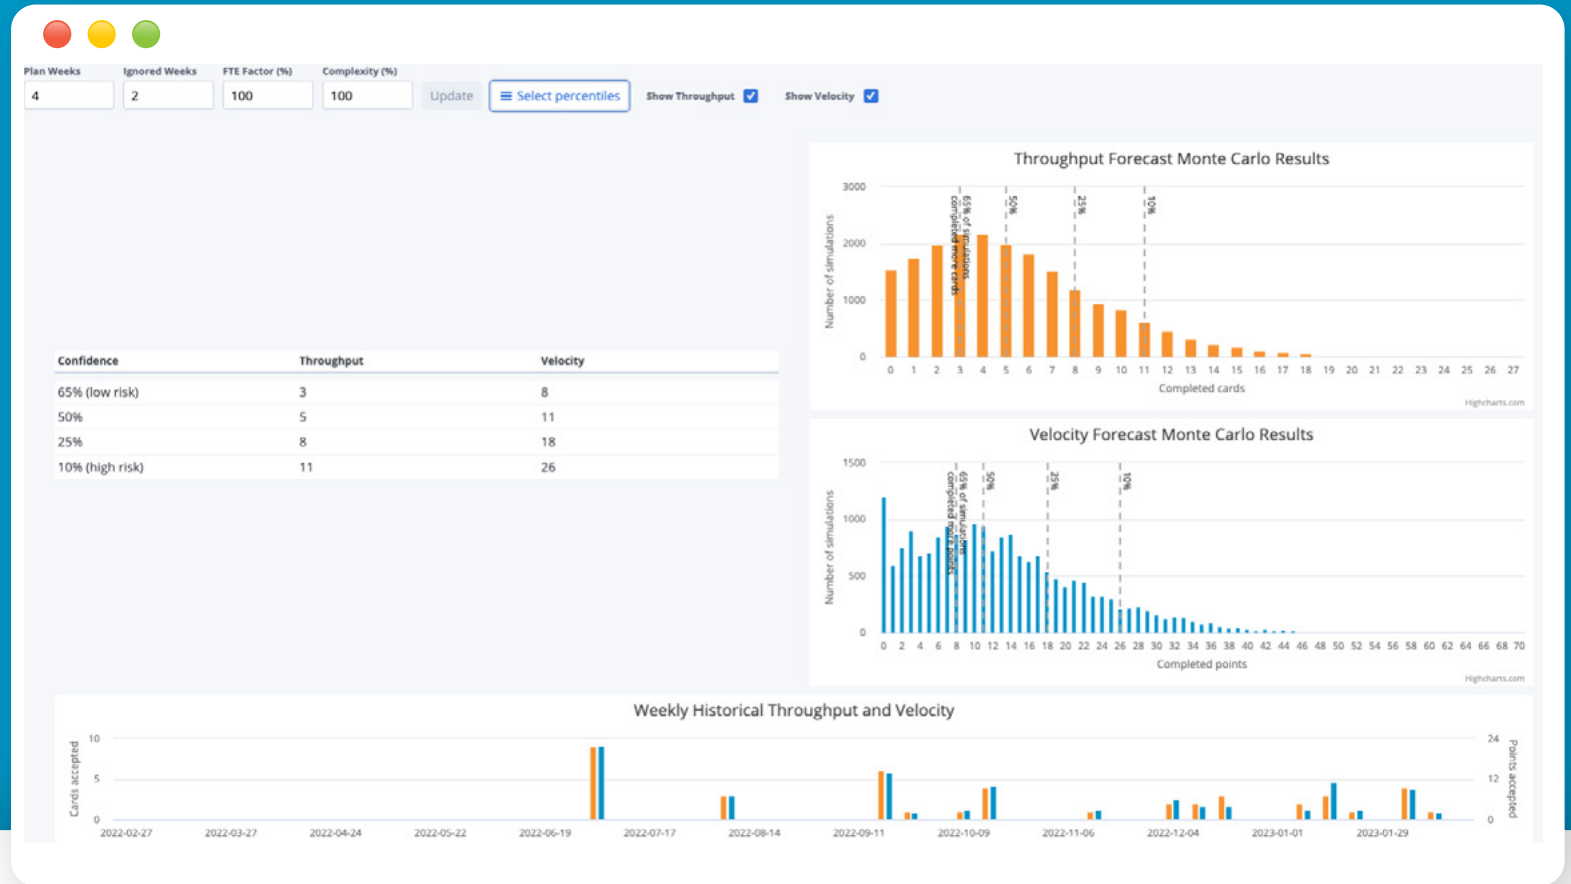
Plan Weeks
4
Ignored Weeks
2
FTE Factor (%)
100
Complexity (%)
100
Update
Select percentiles
Show Throughput
Show Velocity

| Confidence | Throughput | Velocity |
|---|---|---|
| 65% (low risk) | 3 | 8 |
| 50% | 5 | 11 |
| 25% | 8 | 18 |
| 10% (high risk) | 11 | 26 |

Throughput Forecast Monte Carlo Results
3000
2000
1000
0
Number of simulations
65% of simulations completed more cards
50%
25%
10%
0 1 2 3 4 5 6 7 8 9 10 11 12 13 14 15 16 17 18 19 20 21 22 23 24 25 26 27
Completed cards
Highcharts.com

Velocity Forecast Monte Carlo Results
1500
1000
500
0
Number of simulations
65% of simulations completed more points
50%
25%
10%
0 2 4 6 8 10 12 14 16 18 20 22 24 26 28 30 32 34 36 38 40 42 44 46 48 50 52 54 56 58 60 62 64 66 68 70
Completed points
Highcharts.com

Weekly Historical Throughput and Velocity
10
5
0
Cards accepted
24
12
0
Points accepted
2022-02-27 2022-03-27 2022-04-24 2022-05-22 2022-06-19 2022-07-17 2022-08-14 2022-09-11 2022-10-09 2022-11-06 2022-12-04 2023-01-01 2023-01-29